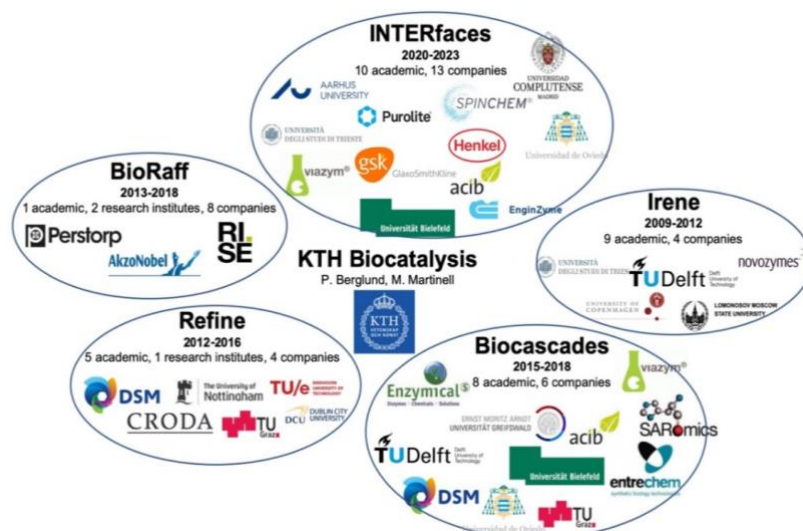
INTERfaces
2020-2023
10 academic, 13 companies

AARHUS UNIVERSITY
Purolite
SPINCHEM
UNIVERSIDAD COMPLUTENSE MADRID
UNIVERSITÀ DEGLI STUDI DI TRIESTE
gsk GlaxoSmithKline
Henkel
Universidad de Oviedo
viazym
acib
Universität Bielefeld
EnginZyme

BioRaff
2013-2018
1 academic, 2 research institutes, 8 companies

Perstorp
RI. SE
AkzoNobel

KTH Biocatalysis
P. Berglund, M. Martinell

KTH

Irene
2009-2012
9 academic, 4 companies

UNIVERSITÀ DEGLI STUDI DI TRIESTE
TUDelft Delft University of Technology
novozymes
UNIVERSITY OF COPENHAGEN
LOMONOSOV MOSCOW STATE UNIVERSITY

Refine
2012-2016
5 academic, 1 research institutes, 4 companies

DSM
The University of Nottingham
TU/e
CRODA
TU Graz
DCU DUBLIN CITY UNIVERSITY

Biocascades
2015-2018
8 academic, 6 companies

Enzymical Enzymes · Chemicals · Solutions
viazym
ERNST MORITZ ARNDT UNIVERSITÄT GREIFSWALD
acib
SARomics
TUDelft Delft University of Technology
Universität Bielefeld
entrechem
DSM
Universidad de Oviedo
TU Graz